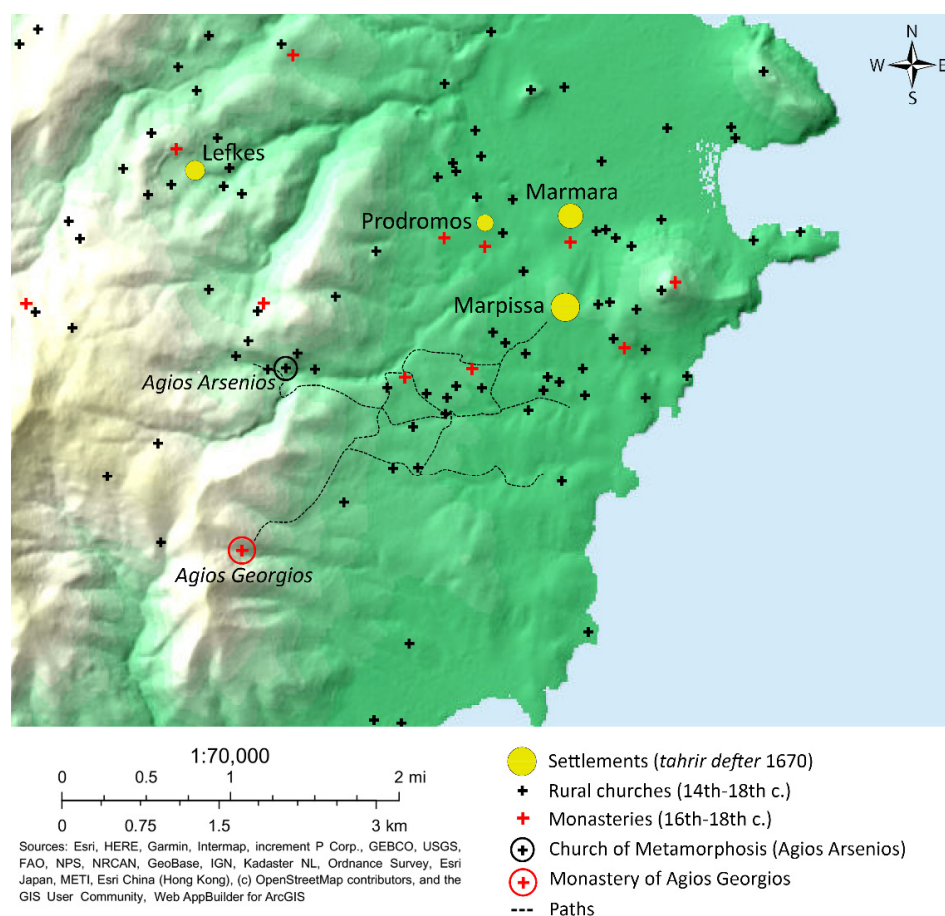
N
W
E
S

Lefkes
Marmara
Prodromos
Marpissa
Agios Arsenios
Agios Georgios

1:70,000
0 0.5 1 2 mi
0 0.75 1.5 3 km

Sources: Esri, HERE, Garmin, Intermap, increment P Corp., GEBCO, USGS, FAO, NPS, NRCAN, GeoBase, IGN, Kadaster NL, Ordnance Survey, Esri Japan, METI, Esri China (Hong Kong), (c) OpenStreetMap contributors, and the GIS User Community, Web AppBuilder for ArcGIS

Settlements (*tahrir defter* 1670)
Rural churches (14th-18th c.)
Monasteries (16th-18th c.)
Church of Metamorphosis (Agios Arsenios)
Monastery of Agios Georgios
Paths